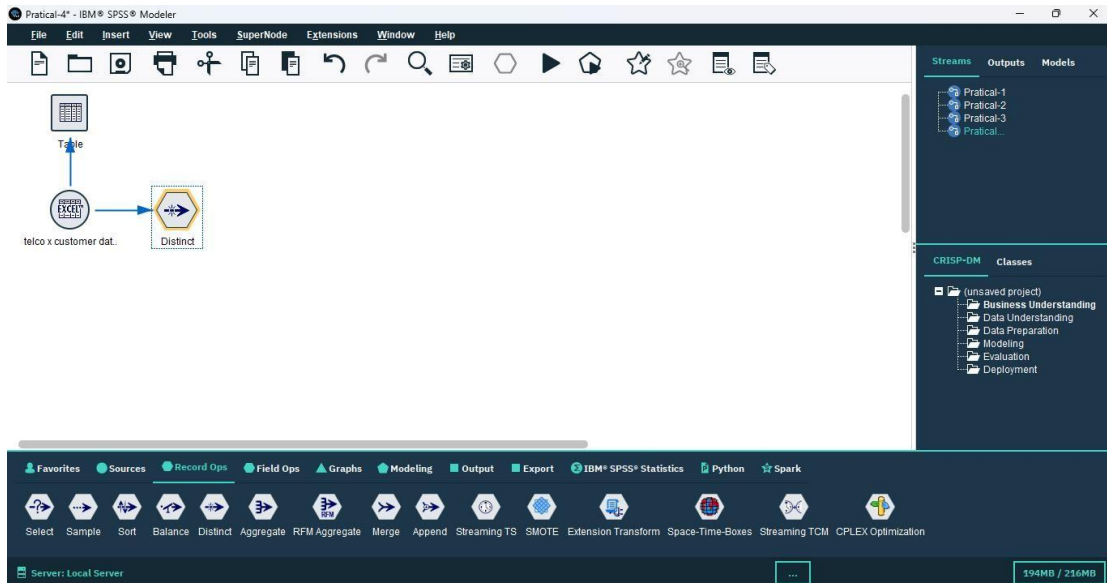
Pratical-4* - IBM® SPSS® Modeler

File Edit Insert View Tools SuperNode Extensions Window Help

Table

EXCEL

telco x customer dat..

Distinct

Streams Outputs Models

Pratical-1
Pratical-2
Pratical-3
Pratical...

CRISP-DM Classes

(unsaved project)
Business Understanding
Data Understanding
Data Preparation
Modeling
Evaluation
Deployment

Favorites Sources Record Ops Field Ops Graphs Modeling Output Export IBM® SPSS® Statistics Python Spark

Select Sample Sort Balance Distinct Aggregate RFM Aggregate Merge Append Streaming TS SMOTE Extension Transform Space-Time-Boxes Streaming TCM CPLEX Optimization

Server: Local Server

...

194MB / 216MB